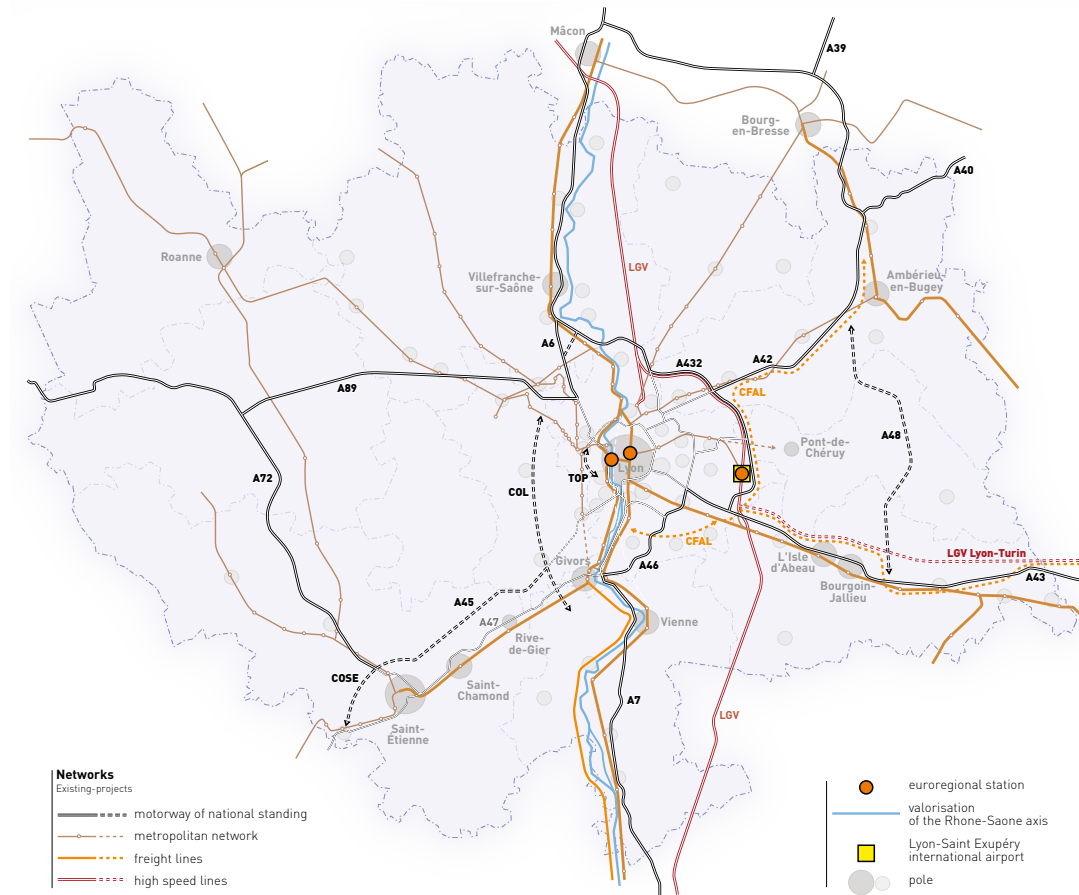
Mâcon
A39
Bourg-en-Bresse
A40
Roanne
Villefranche-sur-Saône
LGV
Ambérieu-en-Bugey
A6
A432
A42
A89
CFAL
Pont-de-Chéruy
A48
A72
COL
TOP
Lyon
CFAL
L'Isle d'Abeau
LGV Lyon-Turin
Givors
A46
Bourgoin-Jallieu
A43
A45
A47
Rive-de-Gier
Vienne
COSE
Saint-Chamond
A7
Saint-Étienne
LGV

Networks
Existing-projects
motorway of national standing
metropolitan network
freight lines
high speed lines

euroregional station
valorisation of the Rhone-Saone axis
Lyon-Saint Exupéry international airport
pole